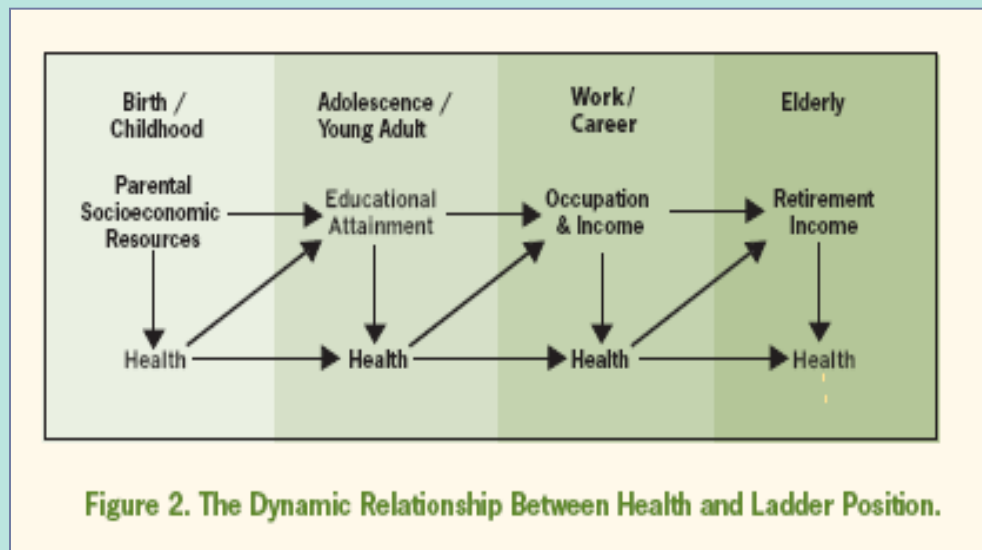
Birth / Childhood

Adolescence / Young Adult

Work / Career

Elderly

Parental Socioeconomic Resources

Educational Attainment

Occupation & Income

Retirement Income

Health

Health

Health

Health

Figure 2. The Dynamic Relationship Between Health and Ladder Position.